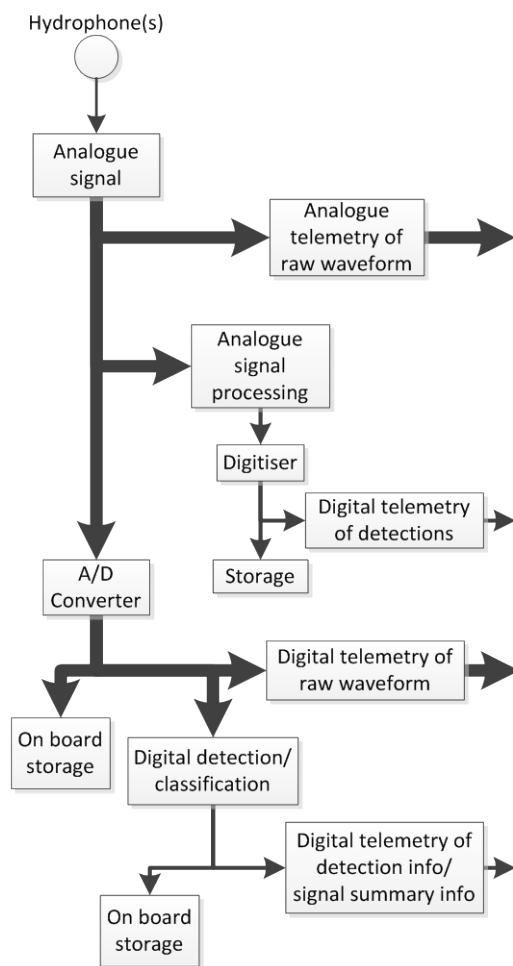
Hydrophone(s)

Analogue signal

Analogue telemetry of raw waveform

Analogue signal processing

Digitiser

Digital telemetry of detections

Storage

A/D Converter

Digital telemetry of raw waveform

On board storage

Digital detection/ classification

Digital telemetry of detection info/ signal summary info

On board storage